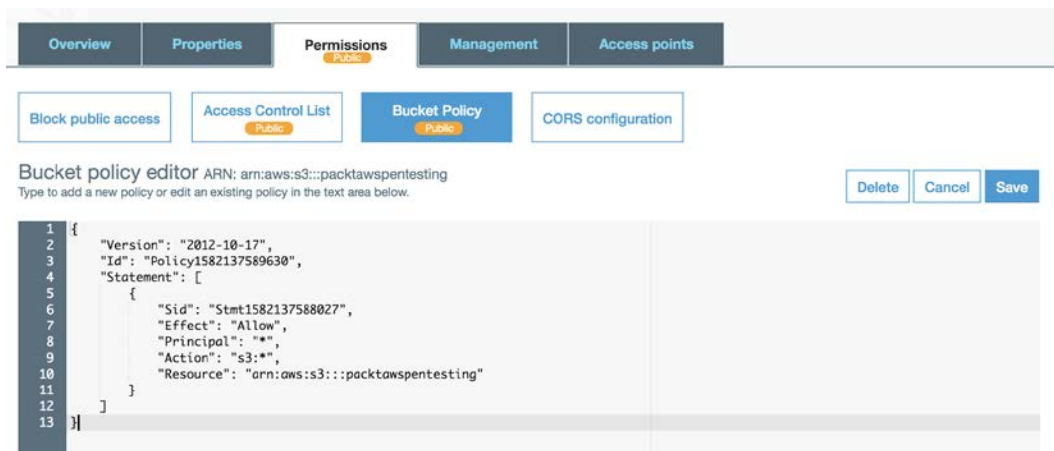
Overview
Properties
Permissions
Public
Management
Access points

Block public access
Access Control List
Public
Bucket Policy
Public
CORS configuration

Bucket policy editor ARN: arn:aws:s3:::packtawspentesting
Type to add a new policy or edit an existing policy in the text area below.

Delete
Cancel
Save

1 {
2     "Version": "2012-10-17",
3     "Id": "Policy1582137589630",
4     "Statement": [
5         {
6             "Sid": "Stmt1582137588027",
7             "Effect": "Allow",
8             "Principal": "*",
9             "Action": "s3:*",
10            "Resource": "arn:aws:s3:::packtawspentesting"
11        }
12    ]
13 }